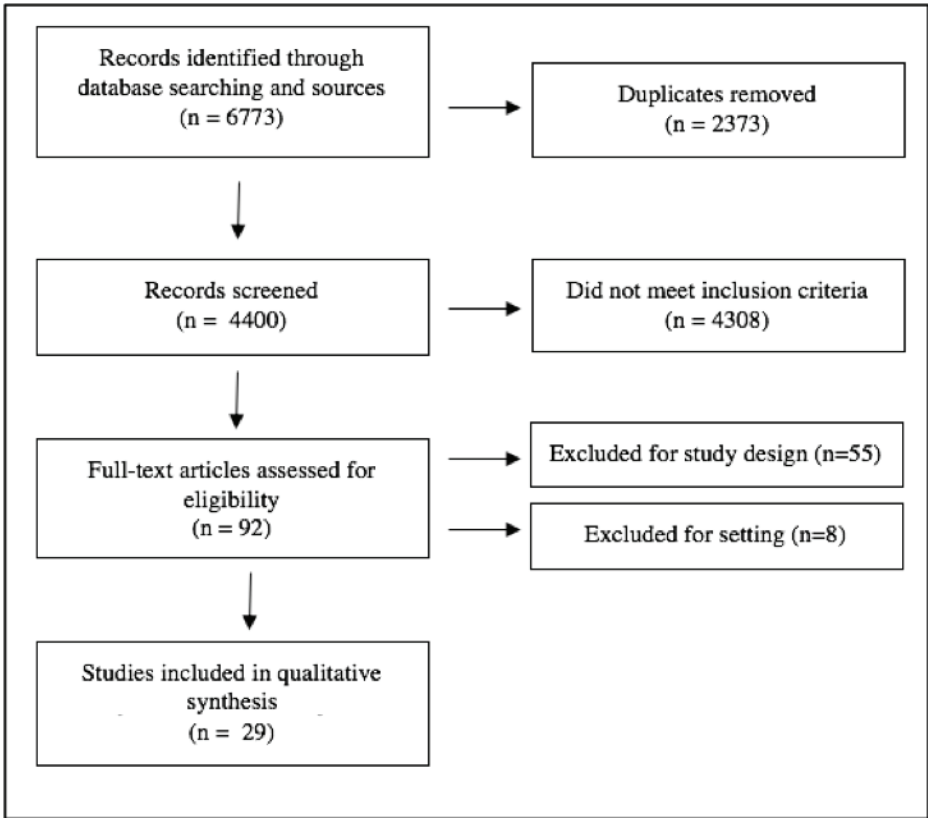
Records identified through database searching and sources
(n = 6773)

Duplicates removed
(n = 2373)

Records screened
(n = 4400)

Did not meet inclusion criteria
(n = 4308)

Full-text articles assessed for eligibility
(n = 92)

Excluded for study design (n=55)

Excluded for setting (n=8)

Studies included in qualitative synthesis
(n = 29)